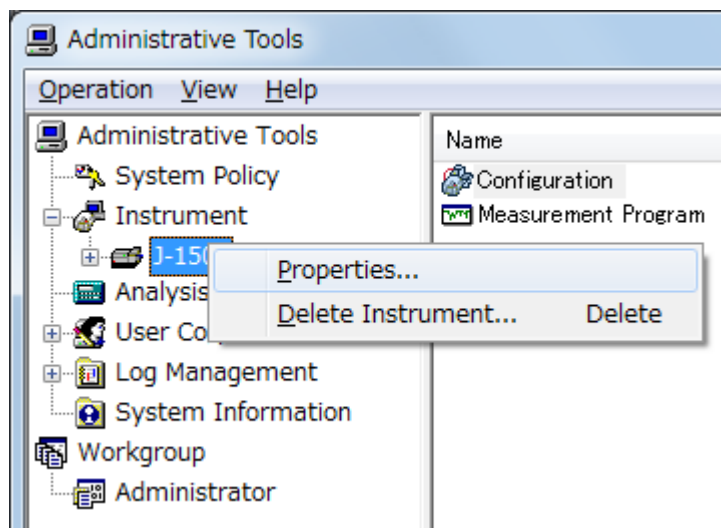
Administrative Tools

Operation View Help

Administrative Tools
System Policy
Instrument
J-150
Analysis
User Co
Log Management
System Information
Workgroup
Administrator

Name
Configuration
Measurement Program

Properties...
Delete Instrument... Delete